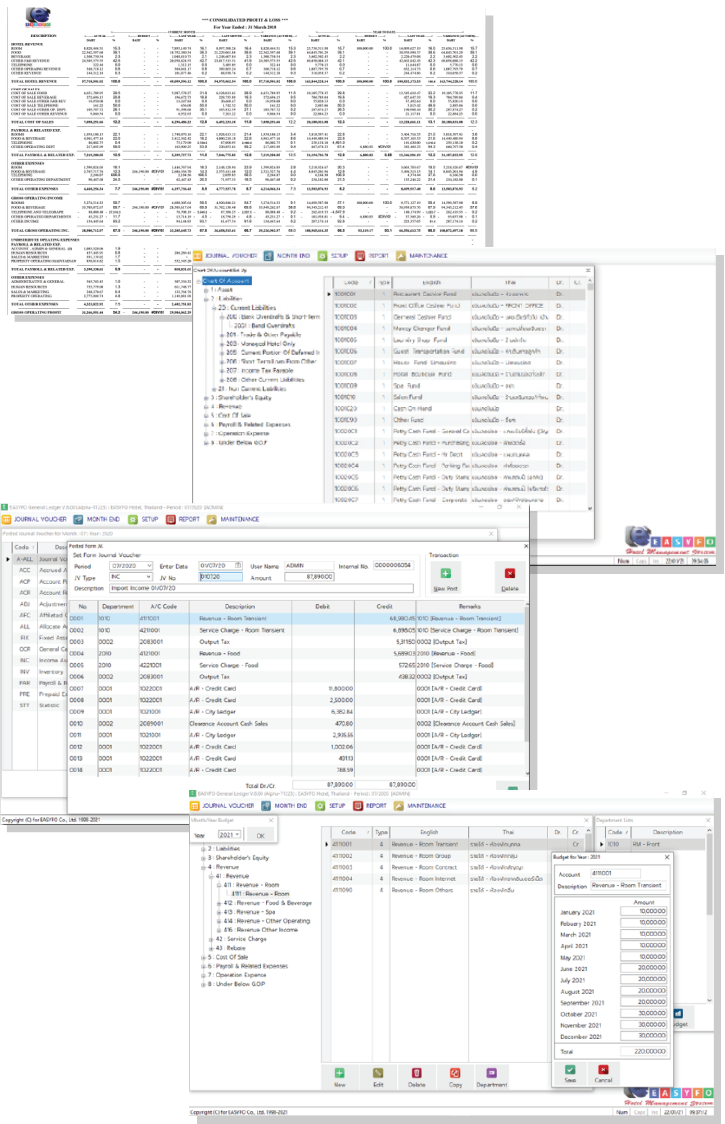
*** CONSOLIDATED PROFIT & LOSS ***
For Year Ended : 31 March 2019

JOURNAL VOUCHER | MONTH END | SETUP | REPORT | MAINTENANCE

Chart Of Account

| Code | Type | English | Thai | Dr/Cr |
|---|---|---|---|---|
| 1001001 | 1 | Restaurant Cashier Fund | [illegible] | Dr. |
| 1001002 | 1 | Front Office Cashier Fund | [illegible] | Dr. |
| 1001003 | 1 | General Cashier Fund | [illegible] | Dr. |
| 1001004 | 1 | Money Changer Fund | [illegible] | Dr. |
| 1001005 | 1 | Laundry Shop Fund | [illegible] | Dr. |
| 1001006 | 1 | Guest Transportation Fund | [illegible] | Dr. |
| 1001007 | 1 | House Fund Limousine | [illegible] | Dr. |
| 1001008 | 1 | Hotel Boutique Fund | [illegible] | Dr. |
| 1001009 | 1 | Spa Fund | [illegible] | Dr. |
| 1001010 | 1 | Salon Fund | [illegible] | Dr. |
| 1001011 | 1 | Cash On Hand | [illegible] | Dr. |
| 10010E0 | 1 | Other Fund | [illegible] | Dr. |
| 10010C1 | 1 | Petty Cash Fund - General Ca | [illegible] | Dr. |
| 10010C2 | 1 | Petty Cash Fund - Purchasing | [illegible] | Dr. |
| 10010C3 | 1 | Petty Cash Fund - In Direct | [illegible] | Dr. |
| 10010C4 | 1 | Petty Cash Fund - Parking Fe | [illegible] | Dr. |
| 10010C5 | 1 | Petty Cash Fund - Daily Stam | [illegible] | Dr. |
| 10010C6 | 1 | Petty Cash Fund - Daily Stam | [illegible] | Dr. |
| 10010C7 | 1 | Petty Cash Fund - Corporate | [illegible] | Dr. |

Chart Of Account
1 : Asset
2 : Liabilities
23 : Current Liabilities
200 : Bank Overdrafts & Short Term
2001 : Bend Overdrafts
201 : Trade & Other Payable
202 : Wenepad Hotel Only
205 : Current Portion Of Deferred I
206 : Short Term Loan From Other
207 : Income Tax Payable
208 : Other Current Liabilities
21 : Non Current Liabilities
3 : Shareholder's Equity
4 : Revenue
5 : Cost Of Sale
6 : Payroll & Related Expenses
7 : Operation Expense
8 : Under Below GOP

EASYPO General Ledger

Posted Journal Voucher for Month : 07 - Year : 2020

Posted Form JV
Set Form Journal Voucher
Period 07/2020 | Enter Date 01/07/20 | User Name ADMIN | Internal No. 000006054
JV Type INC | JV No 0107120 | Amount 87,890.00
Description Import Income 01/07/20
Transaction
New Post | Delete

| No. | Department | A/C Code | Description | Debit | Credit | Remarks |
|---|---|---|---|---|---|---|
| 0001 | 1010 | 4111001 | Revenue - Room Transient | | 69,980.05 | 1010 [Revenue - Room Transient] |
| 0002 | 1010 | 4211001 | Service Charge - Room Transient | | 6,998.05 | 1010 [Service Charge - Room Transient] |
| 0003 | 0002 | 2083001 | Output Tax | | 5,318.00 | 0002 [Output Tax] |
| 0004 | 2010 | 4121001 | Revenue - Food | | 5,689.05 | 2010 [Revenue - Food] |
| 0005 | 2010 | 4221001 | Service Charge - Food | | 572.65 | 2010 [Service Charge - Food] |
| 0006 | 0002 | 2083001 | Output Tax | | 438.32 | 0002 [Output Tax] |
| 0007 | 0001 | 1022001 | A/R - Credit Card | 11,800.00 | | 0001 [A/R - Credit Card] |
| 0008 | 0001 | 1021001 | A/R - Credit Card | 2,500.00 | | 0001 [A/R - Credit Card] |
| 0009 | 0001 | 1021001 | A/R - City Ledger | 6,952.84 | | 0001 [A/R - City Ledger] |
| 0010 | 0002 | 2089001 | Clearance Account Cash Sales | 470.80 | | 0002 [Clearance Account Cash Sales] |
| 0011 | 0001 | 1022001 | A/R - City Ledger | 2,906.55 | | 0001 [A/R - City Ledger] |
| 0012 | 0001 | 1022001 | A/R - Credit Card | 1,002.06 | | |
| 0013 | 0001 | 1022001 | A/R - Credit Card | 401.13 | | |
| 0014 | 0001 | 1022001 | A/R - Credit Card | 388.59 | | |

Total Dr./Cr. 87,890.00 87,890.00

Month/Year Budget
Year 2021 OK

3 : Liabilities
3 : Shareholder's Equity
4 : Revenue
41 : Revenue
411 : Revenue - Room
4111 : Revenue - Room
412 : Revenue - Food & Beverage
413 : Revenue - Spa
414 : Revenue - Other Operating
416 : Revenue - Other Income
42 : Service Charge
43 : Rebate
5 : Cost Of Sale
6 : Payroll & Related Expenses
7 : Operation Expense
8 : Under Below GOP

| Code | Type | English | Thai |
|---|---|---|---|
| 4111001 | 4 | Revenue - Room Transient | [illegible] |
| 4111002 | 4 | Revenue - Room Group | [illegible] |
| 4111003 | 4 | Revenue - Room Contract | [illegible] |
| 4111004 | 4 | Revenue - Room Internet | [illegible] |
| 4111090 | 4 | Revenue - Room Others | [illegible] |

Department Lists
| Code | Description |
|---|---|
| 1010 | RM - Front |

Budget for Year : 2021
Account 4111001
Description Revenue - Room Transient

| | Amount |
|---|---|
| January 2021 | 10,000.00 |
| February 2021 | 10,000.00 |
| March 2021 | 10,000.00 |
| April 2021 | 10,000.00 |
| May 2021 | 10,000.00 |
| June 2021 | 10,000.00 |
| July 2021 | 10,000.00 |
| August 2021 | 20,000.00 |
| September 2021 | 20,000.00 |
| October 2021 | 30,000.00 |
| November 2021 | 30,000.00 |
| December 2021 | 30,000.00 |
| Total | 220,000.00 |

Save | Cancel
New | Edit | Delete | Copy | Department

EASYPO Hotel Management System

Copyright (C) for EASYPO Co., Ltd. 1998-2021
Copyright (C) for EASYPO Co., Ltd. 1998-2021
Num | Caps | Ins | 22/07/21 | 09:37:12